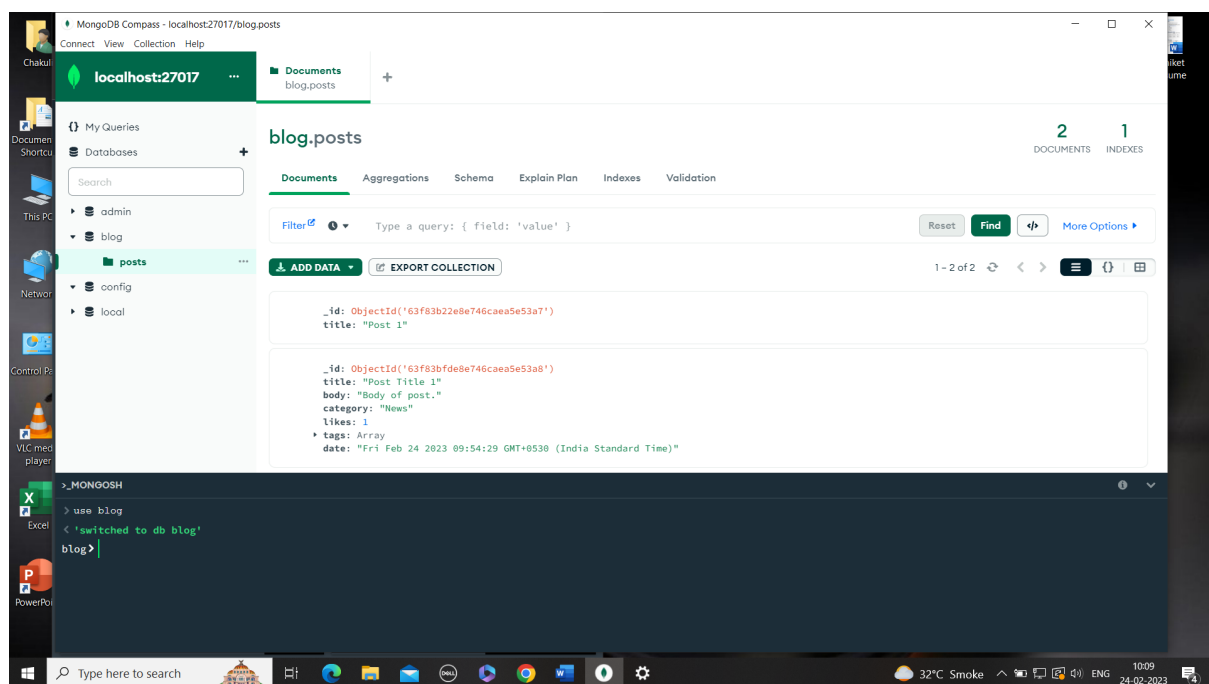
Chakul

Documen Shortcu

This PC

Networ

Control Pa

VLC med player

Excel

PowerPoi

hiket ume

MongoDB Compass - localhost:27017/blog.posts

Connect View Collection Help

localhost:27017 ...

Documents
blog.posts

+

{} My Queries

Databases +

Search

admin

blog

posts ...

config

local

blog.posts

2
DOCUMENTS

1
INDEXES

Documents Aggregations Schema Explain Plan Indexes Validation

Filter Type a query: { field: 'value' }

Reset Find </> More Options ▸

ADD DATA ▾ EXPORT COLLECTION

1 – 2 of 2

_id: ObjectId('63f83b22e8e746caea5e53a7')
title: "Post 1"

_id: ObjectId('63f83bfde8e746caea5e53a8')
title: "Post Title 1"
body: "Body of post."
category: "News"
likes: 1
tags: Array
date: "Fri Feb 24 2023 09:54:29 GMT+0530 (India Standard Time)"

>_MONGOSH

> use blog
< 'switched to db blog'
blog>

Type here to search

32°C Smoke ENG 10:09 24-02-2023